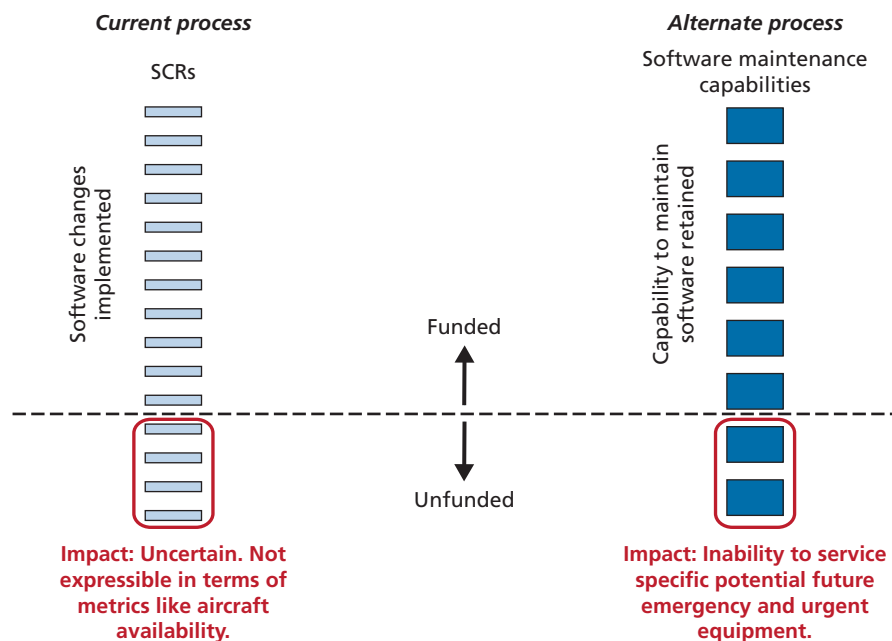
*Current process*

SCRs

Software changes implemented

Funded

Unfunded

*Alternate process*

Software maintenance capabilities

Capability to maintain software retained

Impact: Uncertain. Not expressible in terms of metrics like aircraft availability.

Impact: Inability to service specific potential future emergency and urgent equipment.